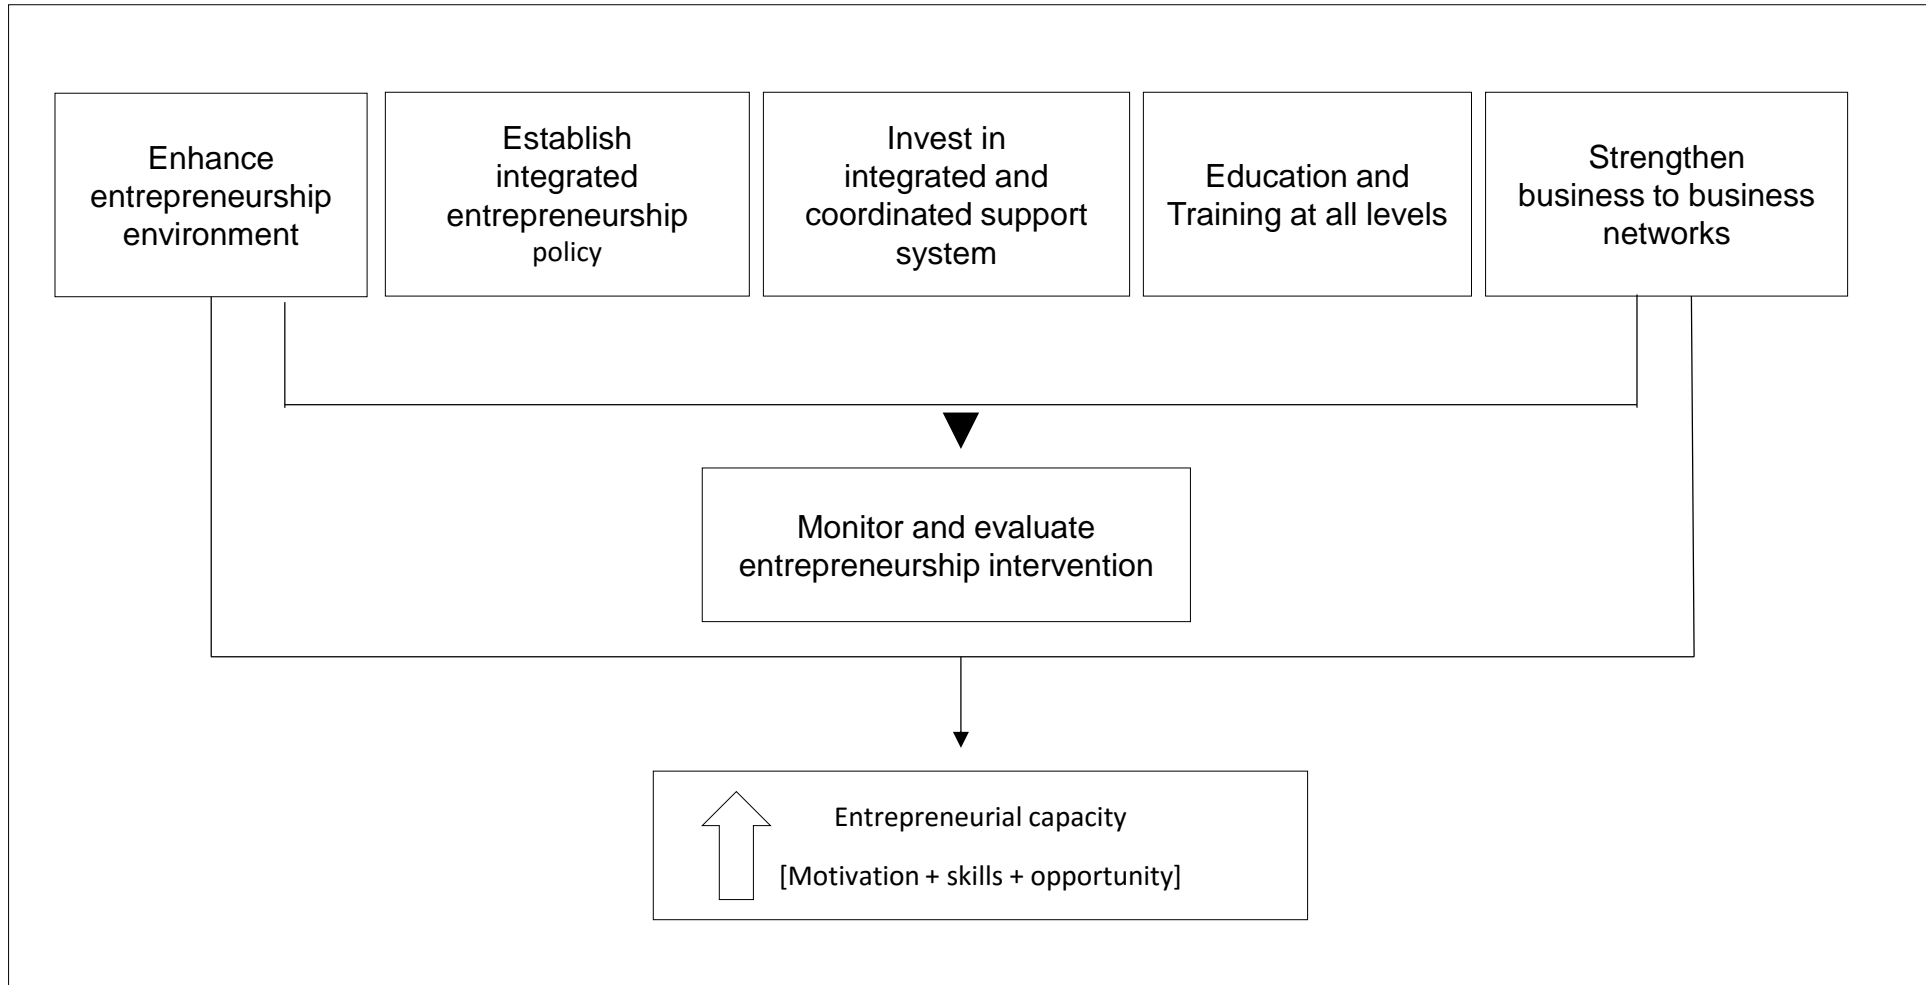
Enhance entrepreneurship environment

Establish integrated entrepreneurship policy

Invest in integrated and coordinated support system

Education and Training at all levels

Strengthen business to business networks

Monitor and evaluate entrepreneurship intervention

Entrepreneurial capacity

[Motivation + skills + opportunity]